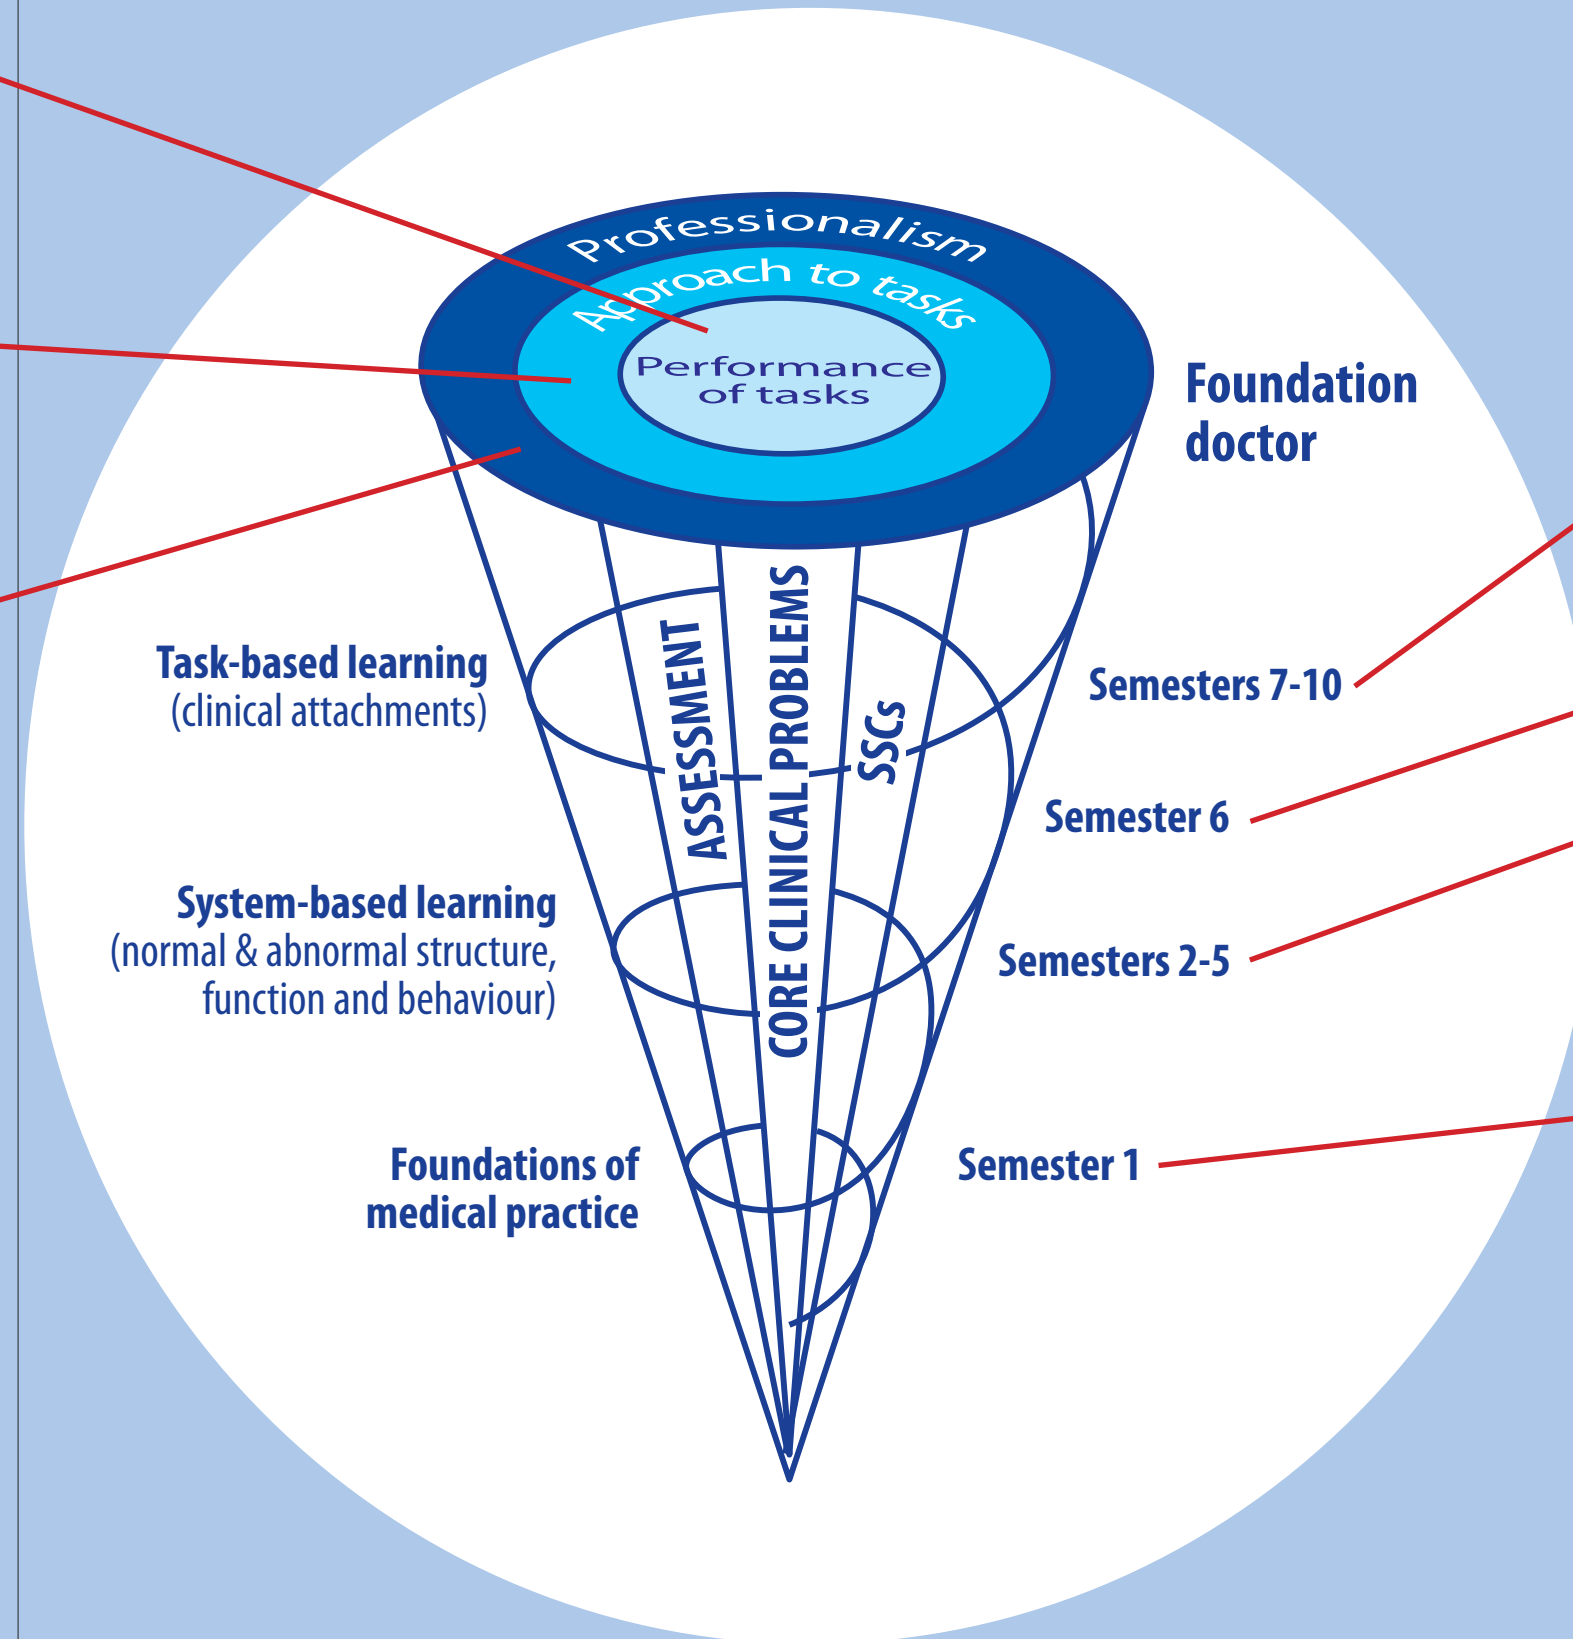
Professionalism
Approach to tasks
Performance of tasks

Foundation doctor

Task-based learning
(clinical attachments)

ASSESSMENT
CORE CLINICAL PROBLEMS
SSCs

Semesters 7-10

Semester 6

System-based learning
(normal & abnormal structure, function and behaviour)

Semesters 2-5

Foundations of medical practice

Semester 1